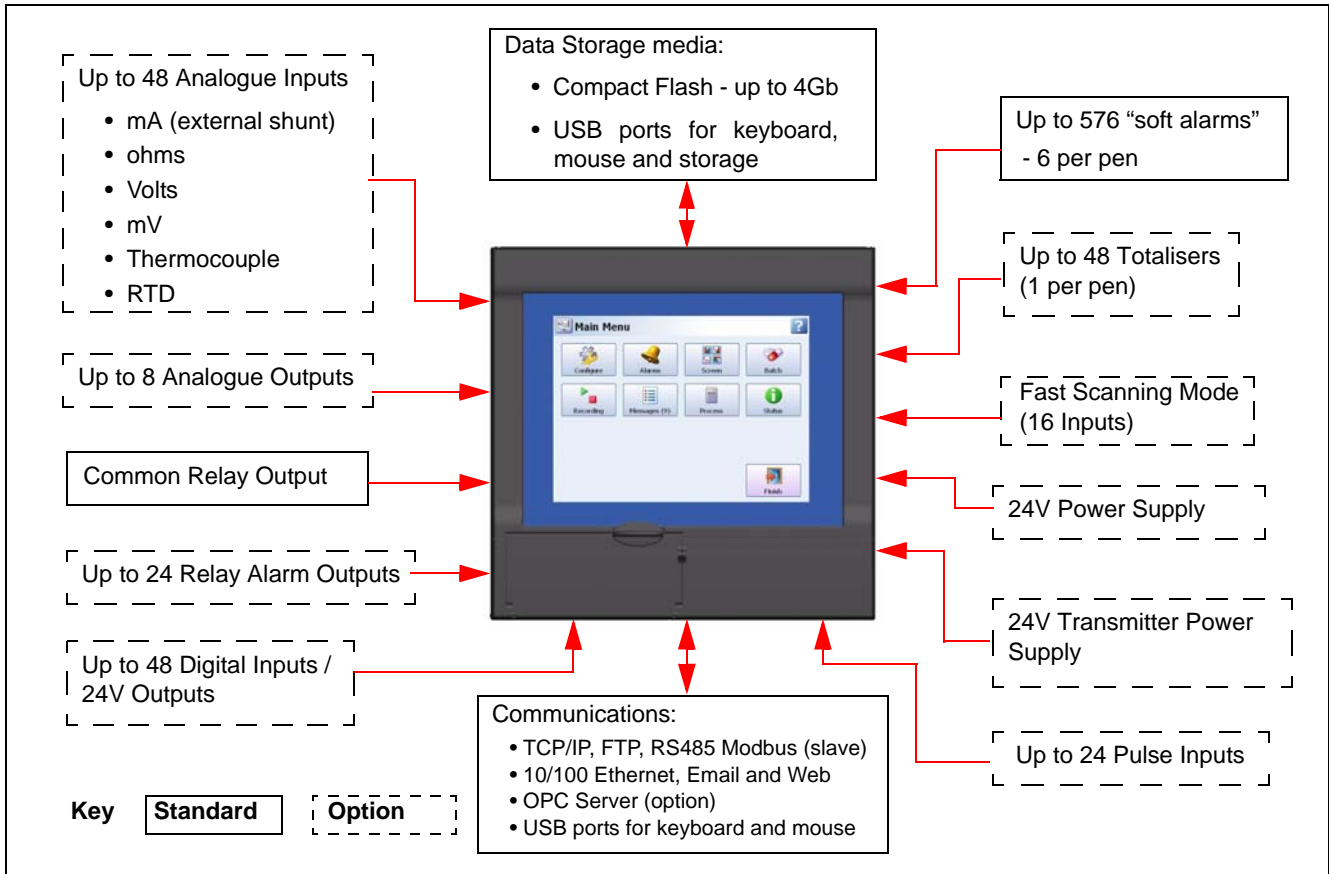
Data Storage media:
- Compact Flash - up to 4Gb
- USB ports for keyboard, mouse and storage

Up to 48 Analogue Inputs
- mA (external shunt)
- ohms
- Volts
- mV
- Thermocouple
- RTD

Up to 576 "soft alarms"
- 6 per pen

Up to 48 Totalisers (1 per pen)

Main Menu
?
Configure
Alarms
Screen
Batch
Recording
Messages (9)
Process
Status
Finish

Up to 8 Analogue Outputs

Fast Scanning Mode (16 Inputs)

Common Relay Output

24V Power Supply

Up to 24 Relay Alarm Outputs

24V Transmitter Power Supply

Up to 48 Digital Inputs / 24V Outputs

Communications:
- TCP/IP, FTP, RS485 Modbus (slave)
- 10/100 Ethernet, Email and Web
- OPC Server (option)
- USB ports for keyboard and mouse

Up to 24 Pulse Inputs

Key Standard Option